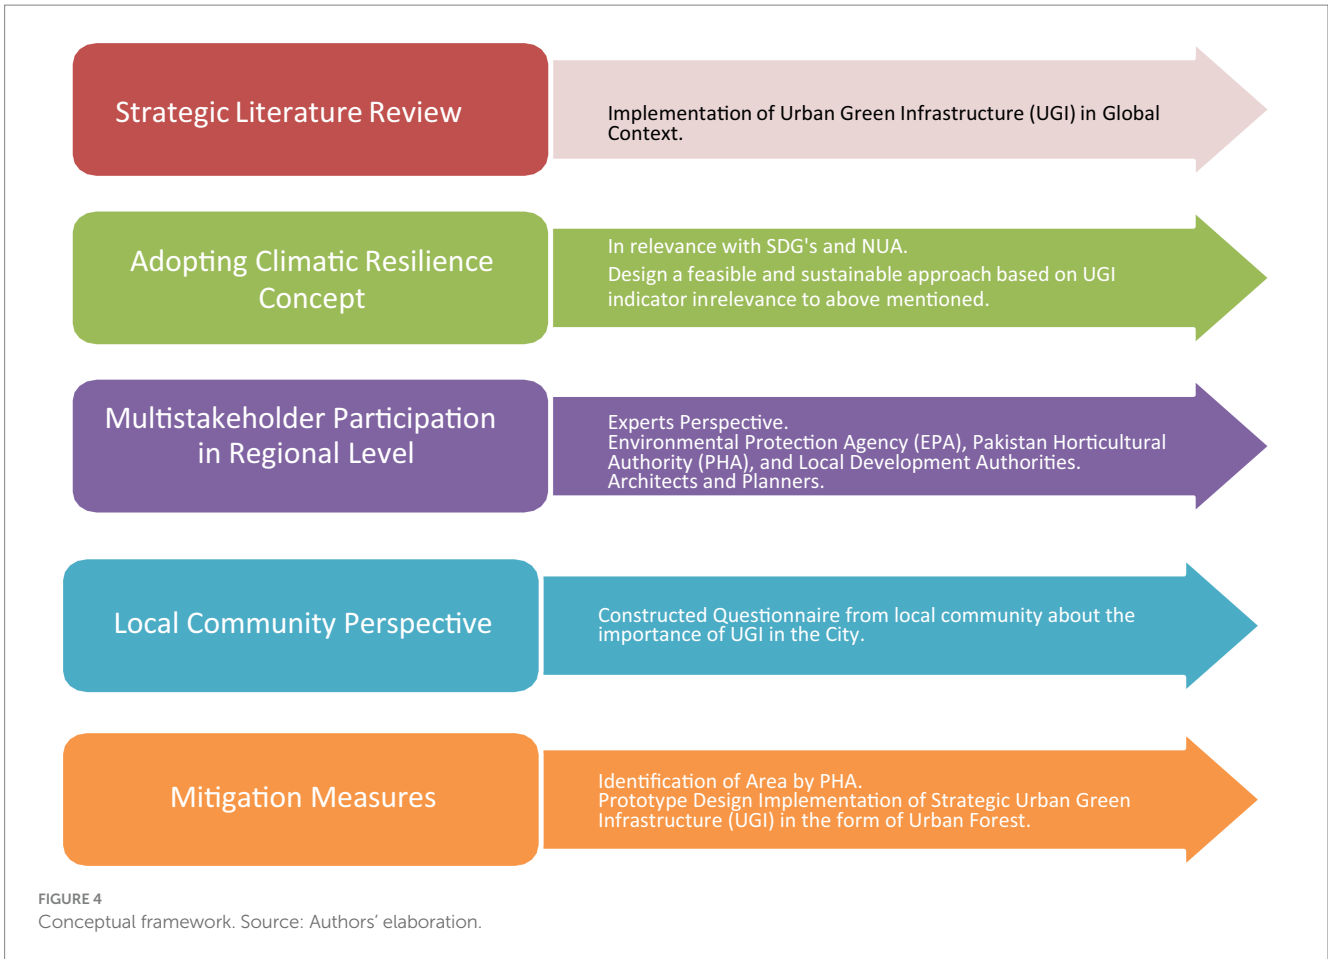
Strategic Literature Review

Implementation of Urban Green Infrastructure (UGI) in Global Context.

Adopting Climatic Resilience Concept

In relevance with SDG's and NUA.
Design a feasible and sustainable approach based on UGI indicator inrelevance to above mentioned.

Multistakeholder Participation in Regional Level

Experts Perspective.
Environmental Protection Agency (EPA), Pakistan Horticultural Authority (PHA), and Local Development Authorities.
Architects and Planners.

Local Community Perspective

Constructed Questionnaire from local community about the importance of UGI in the City.

Mitigation Measures

Identification of Area by PHA.
Prototype Design Implementation of Strategic Urban Green Infrastructure (UGI) in the form of Urban Forest.

FIGURE 4
Conceptual framework. Source: Authors' elaboration.